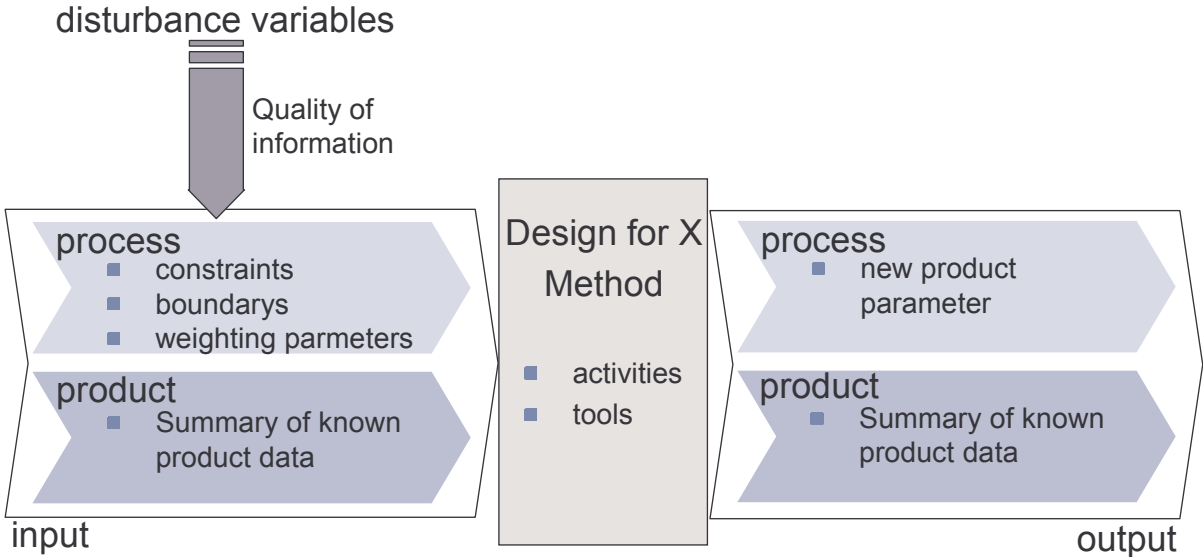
disturbance variables

Quality of information

process
- constraints
- boundarys
- weighting parmeters

product
- Summary of known product data

input

Design for X Method

- activities
- tools

process
- new product parameter

product
- Summary of known product data

output